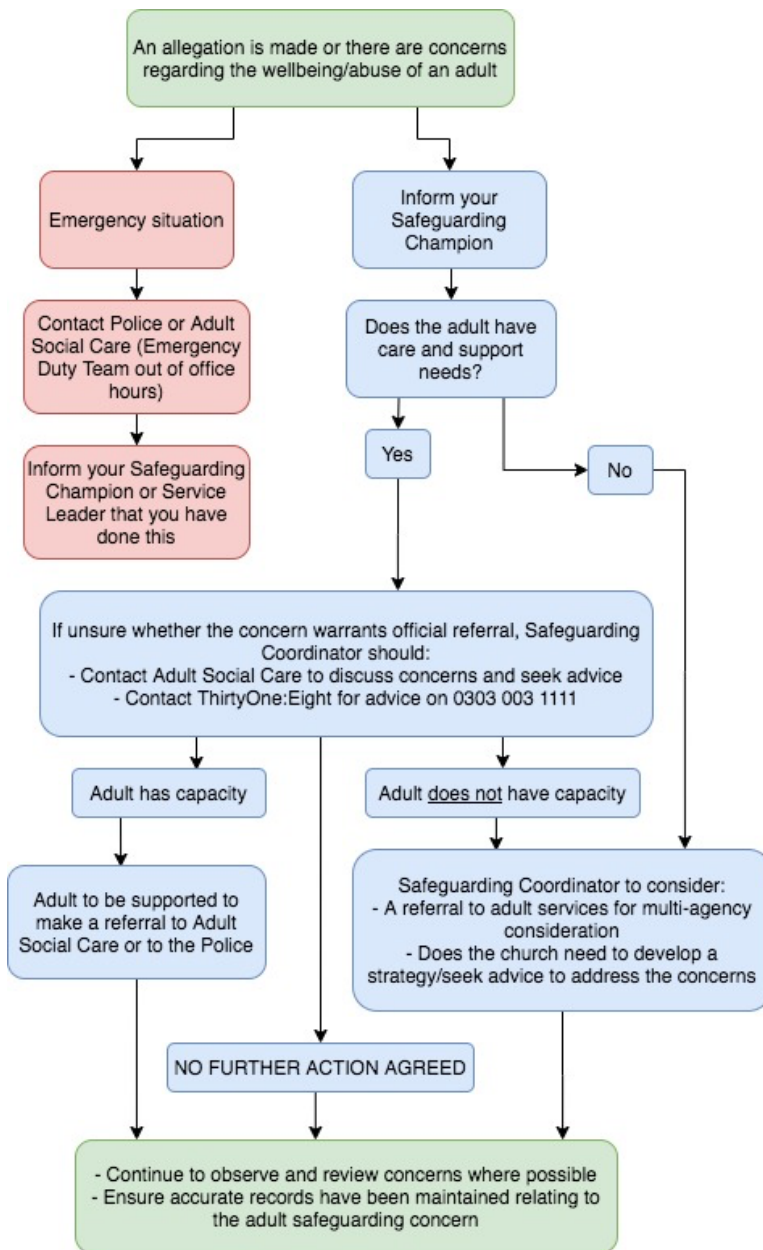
An allegation is made or there are concerns regarding the wellbeing/abuse of an adult

Emergency situation

Contact Police or Adult Social Care (Emergency Duty Team out of office hours)

Inform your Safeguarding Champion or Service Leader that you have done this

Inform your Safeguarding Champion

Does the adult have care and support needs?

Yes

No

If unsure whether the concern warrants official referral, Safeguarding Coordinator should:
- Contact Adult Social Care to discuss concerns and seek advice
- Contact ThirtyOne:Eight for advice on 0303 003 1111

Adult has capacity

Adult does not have capacity

Adult to be supported to make a referral to Adult Social Care or to the Police

Safeguarding Coordinator to consider:
- A referral to adult services for multi-agency consideration
- Does the church need to develop a strategy/seek advice to address the concerns

NO FURTHER ACTION AGREED

- Continue to observe and review concerns where possible
- Ensure accurate records have been maintained relating to the adult safeguarding concern